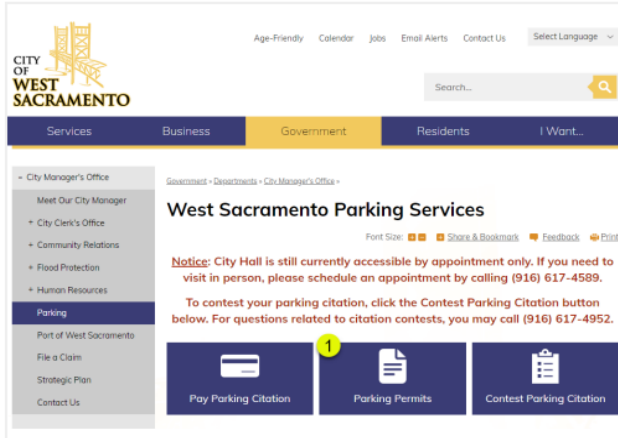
CITY OF WEST SACRAMENTO

Age-Friendly Calendar Jobs Email Alerts Contact Us Select Language

Search...

Services Business Government Residents I Want...

- City Manager's Office
Meet Our City Manager
+ City Clerk's Office
+ Community Relations
+ Flood Protection
+ Human Resources
Parking
Port of West Sacramento
File a Claim
Strategic Plan
Contact Us

Government » Departments » City Manager's Office »

West Sacramento Parking Services

Font Size: Share & Bookmark Feedback Print

Notice: City Hall is still currently accessible by appointment only. If you need to visit in person, please schedule an appointment by calling (916) 617-4589.

To contest your parking citation, click the Contest Parking Citation button below. For questions related to citation contests, you may call (916) 617-4952.

1

Pay Parking Citation Parking Permits Contest Parking Citation